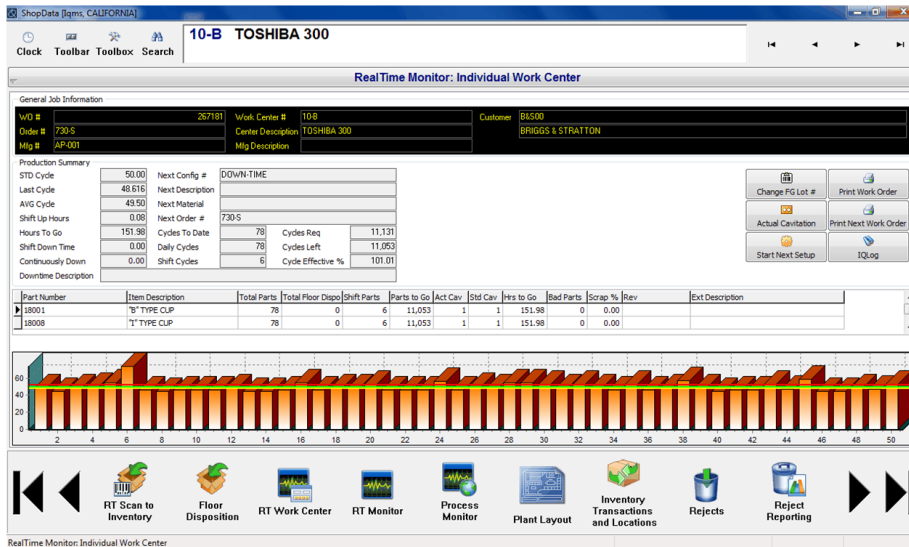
ShopData [lqms, CALIFORNIA]

Clock Toolbar Toolbox Search

10-B TOSHIBA 300

RealTime Monitor: Individual Work Center

General Job Information

| WO # | 267181 | Work Center # | 10-B | Customer | B&S00 |
|---|---|---|---|---|---|
| Order # | 730-S | Center Description | TOSHIBA 300 | | BRIGGS & STRATTON |
| Mfg # | AP-001 | Mfg Description | | | |

Production Summary

| STD Cycle | 50.00 | Next Config # | DOWN-TIME | | |
|---|---|---|---|---|---|
| Last Cycle | 48.616 | Next Description | | | |
| AVG Cycle | 49.50 | Next Material | | | |
| Shift Up Hours | 0.08 | Next Order # | 730-S | | |
| Hours To Go | 151.98 | Cycles To Date | 78 | Cycles Req | 11,131 |
| Shift Down Time | 0.00 | Daily Cycles | 78 | Cycles Left | 11,053 |
| Continuously Down | 0.00 | Shift Cycles | 6 | Cycle Effective % | 101.01 |
| Downtime Description | | | | | |

Change FG Lot #
Print Work Order
Actual Cavitation
Print Next Work Order
Start Next Setup
IQLog

| Part Number | Item Description | Total Parts | Total Floor Dispo | Shift Parts | Parts to Go | Act Cav | Std Cav | Hrs to Go | Bad Parts | Scrap % | Rev | Ext Description |
|---|---|---|---|---|---|---|---|---|---|---|---|---|
| 18001 | "B" TYPE CUP | 78 | 0 | 6 | 11,053 | 1 | 1 | 151.98 | 0 | 0.00 | | |
| 18008 | "I" TYPE CUP | 78 | 0 | 6 | 11,053 | 1 | 1 | 151.98 | 0 | 0.00 | | |

60
40
20
0
2 4 6 8 10 12 14 16 18 20 22 24 26 28 30 32 34 36 38 40 42 44 46 48 50

RT Scan to Inventory
Floor Disposition
RT Work Center
RT Monitor
Process Monitor
Plant Layout
Inventory Transactions and Locations
Rejects
Reject Reporting

RealTime Monitor: Individual Work Center